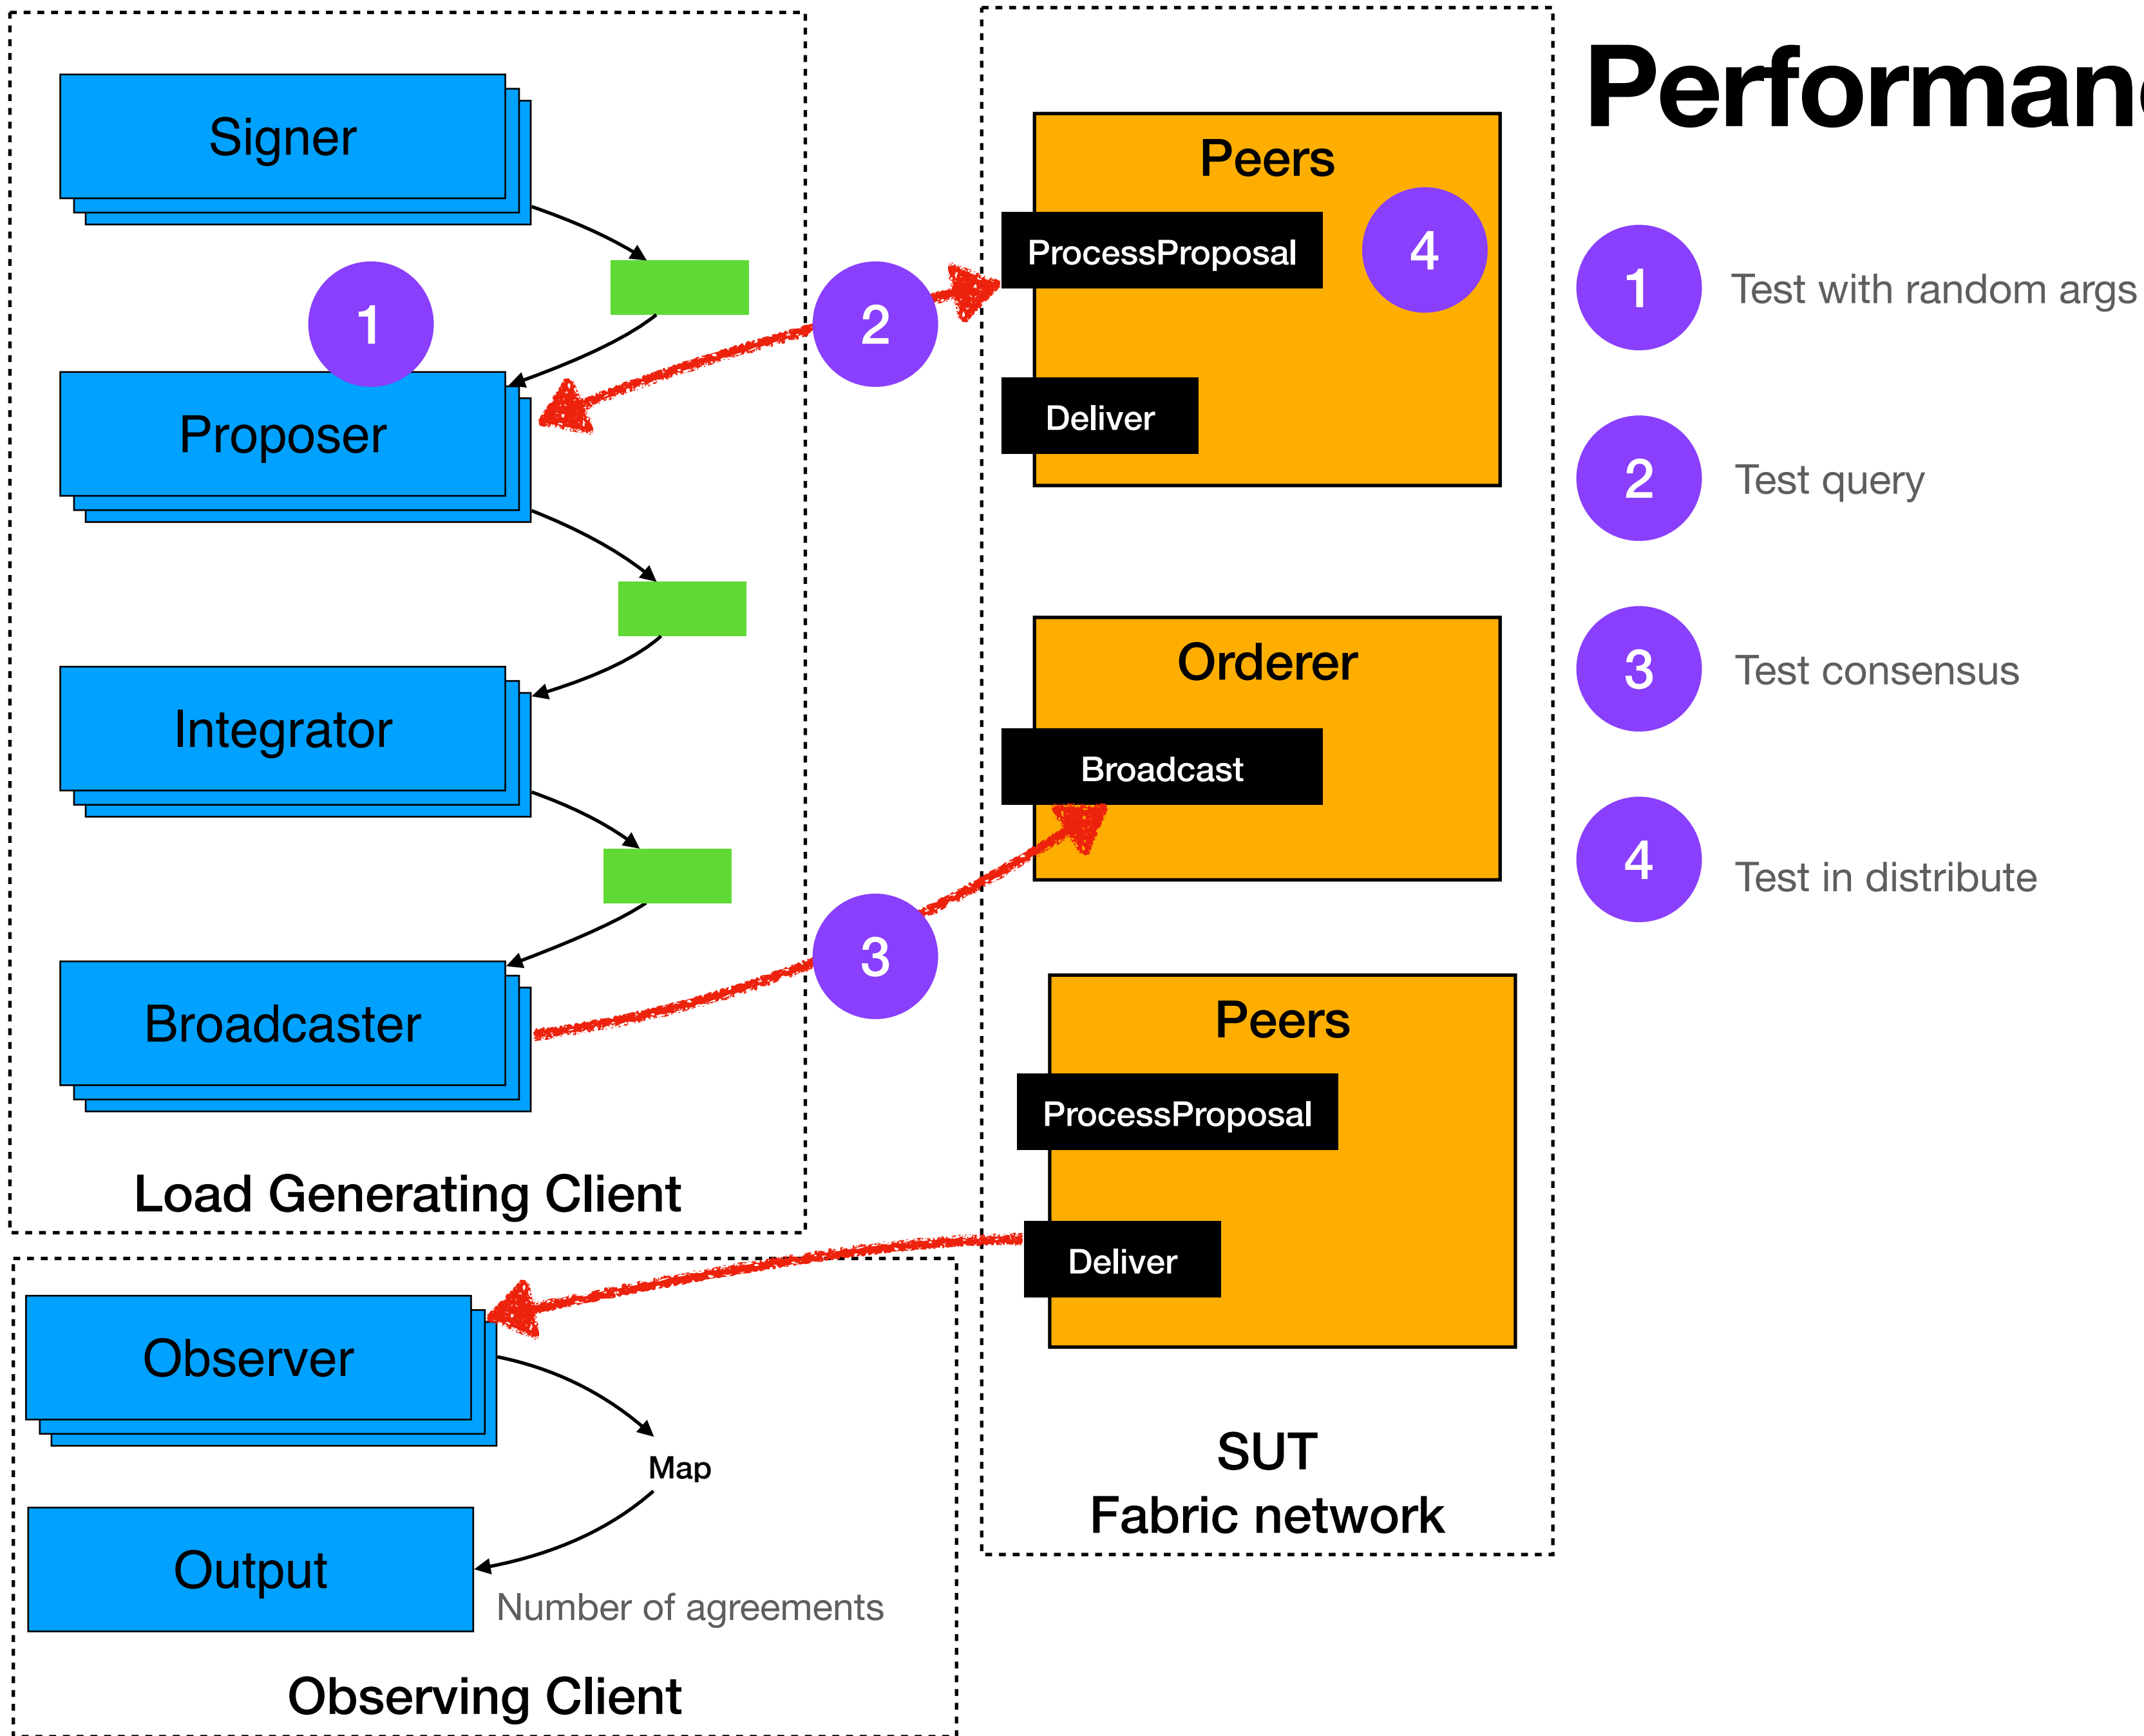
Signer

1

Proposer

Integrator

Broadcaster

Load Generating Client

2

3

Peers

ProcessProposal

4

Deliver

Orderer

Broadcast

Peers

ProcessProposal

Deliver

SUT
Fabric network

Observer

Map

Output

Number of agreements

Observing Client

Performan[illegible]

1 Test with random args

2 Test query

3 Test consensus

4 Test in distribute